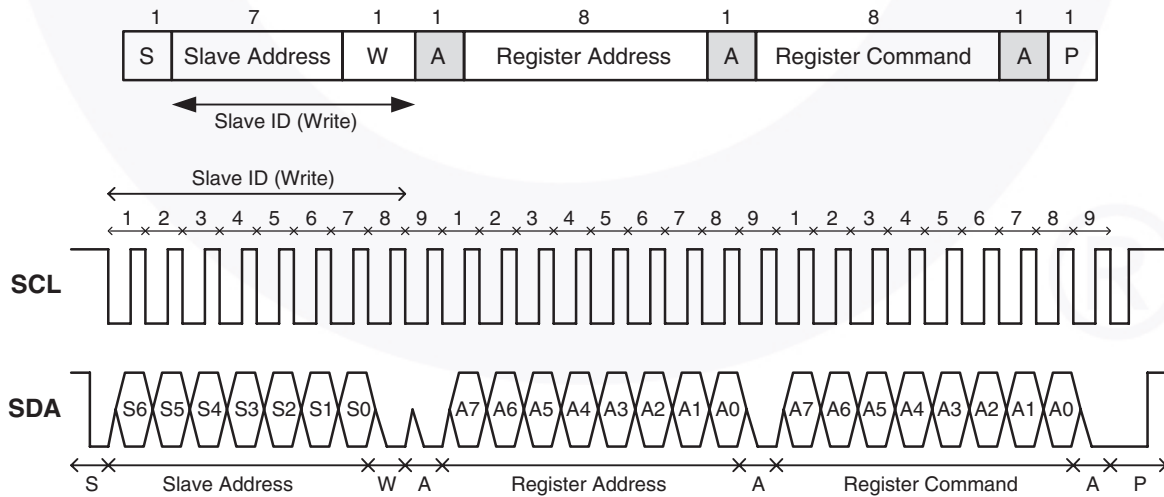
| 1 | 7 | 1 | 1 | 8 | 1 | 8 | 1 | 1 |
|---|---|---|---|---|---|---|---|---|
| S | Slave Address | W | A | Register Address | A | Register Command | A | P |

Slave ID (Write)

Slave ID (Write)

1 2 3 4 5 6 7 8 9 1 2 3 4 5 6 7 8 9 1 2 3 4 5 6 7 8 9

SCL

SDA

S6 S5 S4 S3 S2 S1 S0 A7 A6 A5 A4 A3 A2 A1 A0 A7 A6 A5 A4 A3 A2 A1 A0

S Slave Address W A Register Address A Register Command A P